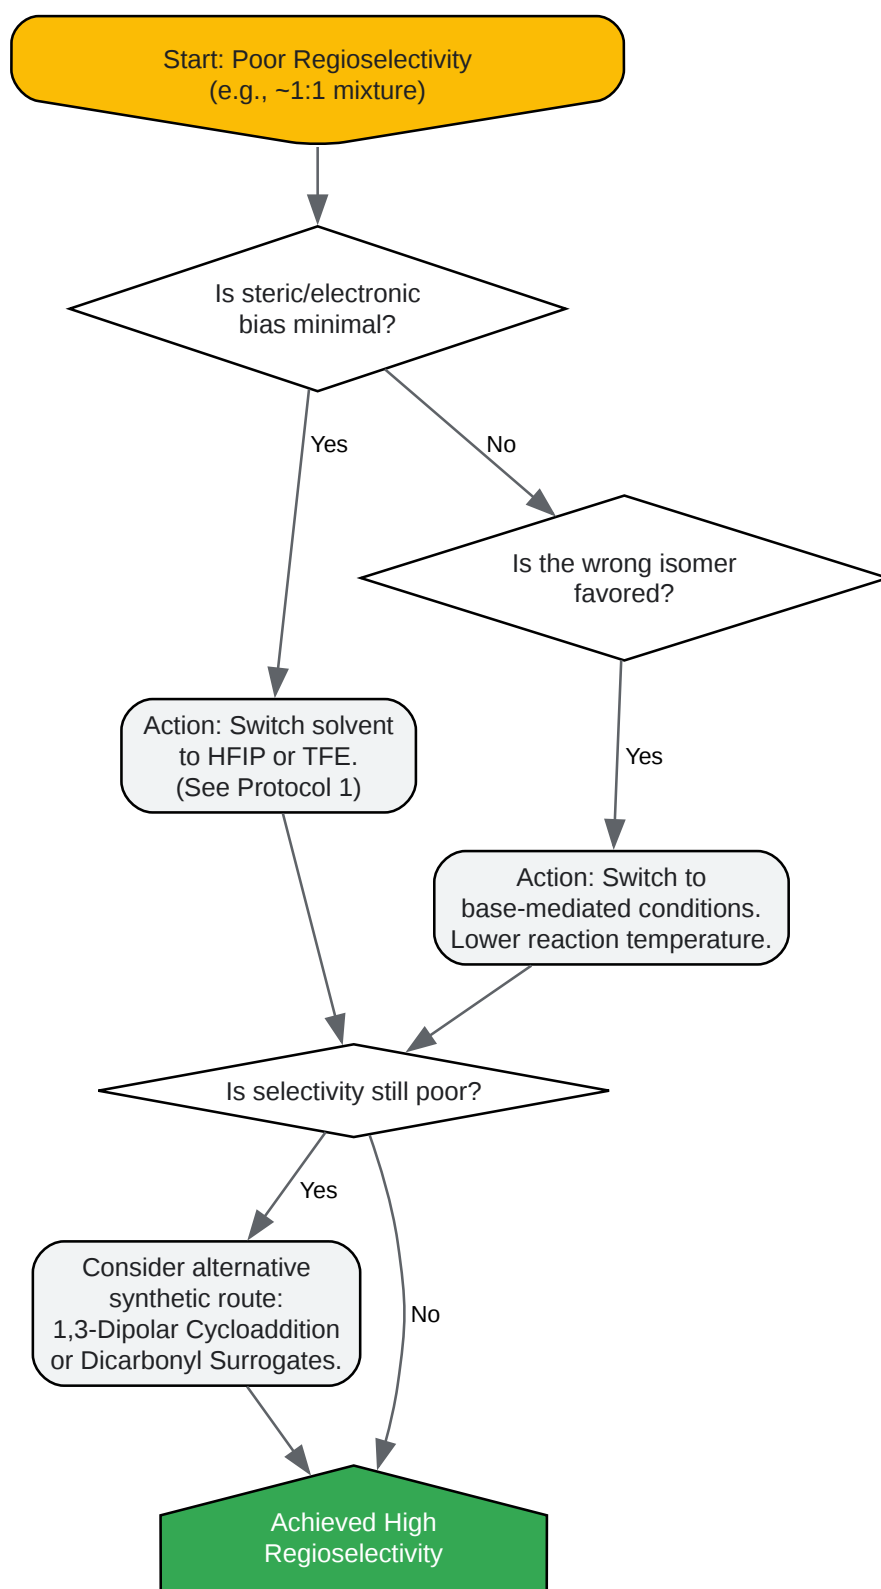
Start: Poor Regioselectivity
(e.g., ~1:1 mixture)

Is steric/electronic bias minimal?

Yes

No

Is the wrong isomer favored?

Action: Switch solvent to HFIP or TFE. (See Protocol 1)

Yes

Action: Switch to base-mediated conditions. Lower reaction temperature.

Is selectivity still poor?

Yes

Consider alternative synthetic route: 1,3-Dipolar Cycloaddition or Dicarbonyl Surrogates.

No

Achieved High Regioselectivity